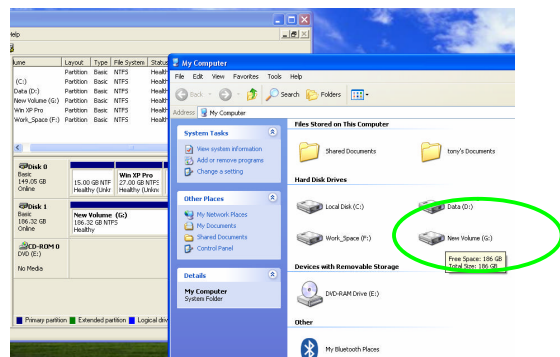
elp

| ume | Layout | Type | File System | Status |
|---|---|---|---|---|
| | Partition | Basic | NTFS | Health |
| (C:) | Partition | Basic | NTFS | Health |
| Data (D:) | Partition | Basic | NTFS | Health |
| New Volume (G:) | Partition | Basic | NTFS | Health |
| Win XP Pro | Partition | Basic | NTFS | Health |
| Work_Space (F:) | Partition | Basic | NTFS | Health |

Disk 0
Basic
149.05 GB
Online

15.00 GB NTF
Healthy (Unkr

Win XP Pro
27.00 GB NTFS
Healthy (Unkr

Disk 1
Basic
186.32 GB
Online

New Volume (G:)
186.32 GB NTFS
Healthy

CD-ROM 0
DVD (E:)

No Media

Primary partition Extended partition Logical driv

My Computer

File Edit View Favorites Tools Help

Back Search Folders

Address My Computer

System Tasks

View system information
Add or remove programs
Change a setting

Other Places

My Network Places
My Documents
Shared Documents
Control Panel

Details

My Computer
System Folder

Files Stored on This Computer

Shared Documents
tony's Documents

Hard Disk Drives

Local Disk (C:)
Data (D:)
Work_Space (F:)
New Volume (G:)

Free Space: 186 GB
Total Size: 186 GB

Devices with Removable Storage

DVD-RAM Drive (E:)

Other

My Bluetooth Places